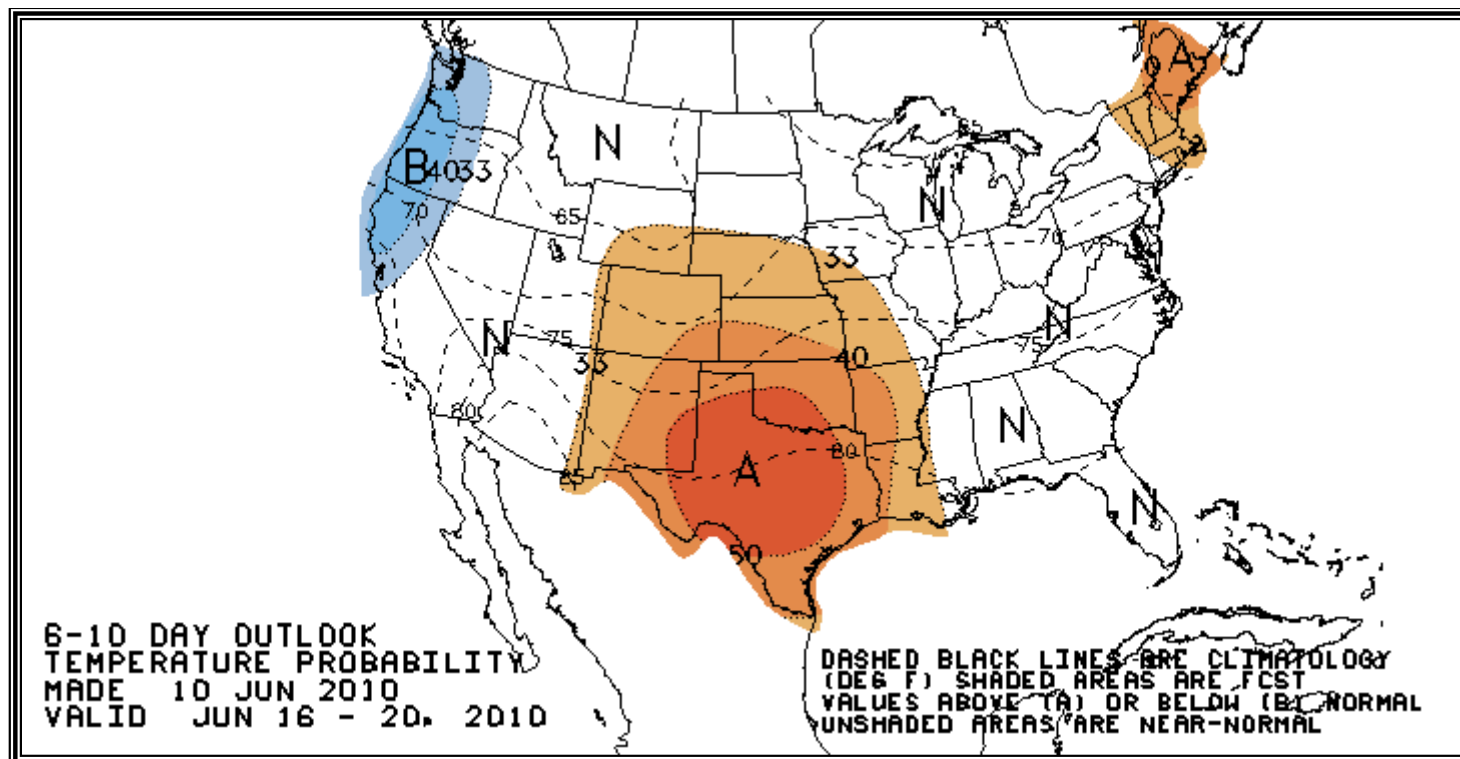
A
B4033
70
N
65
N
33
70
N
75
33
40
75
N
80
N
80
25
A
N
50

6-10 DAY OUTLOOK
TEMPERATURE PROBABILITY
MADE 10 JUN 2010
VALID JUN 16 - 20, 2010

DASHED BLACK LINES ARE CLIMATOLOGY
(DEG F) SHADED AREAS ARE FCST
VALUES ABOVE (A) OR BELOW (B) NORMAL
UNSHADED AREAS ARE NEAR-NORMAL